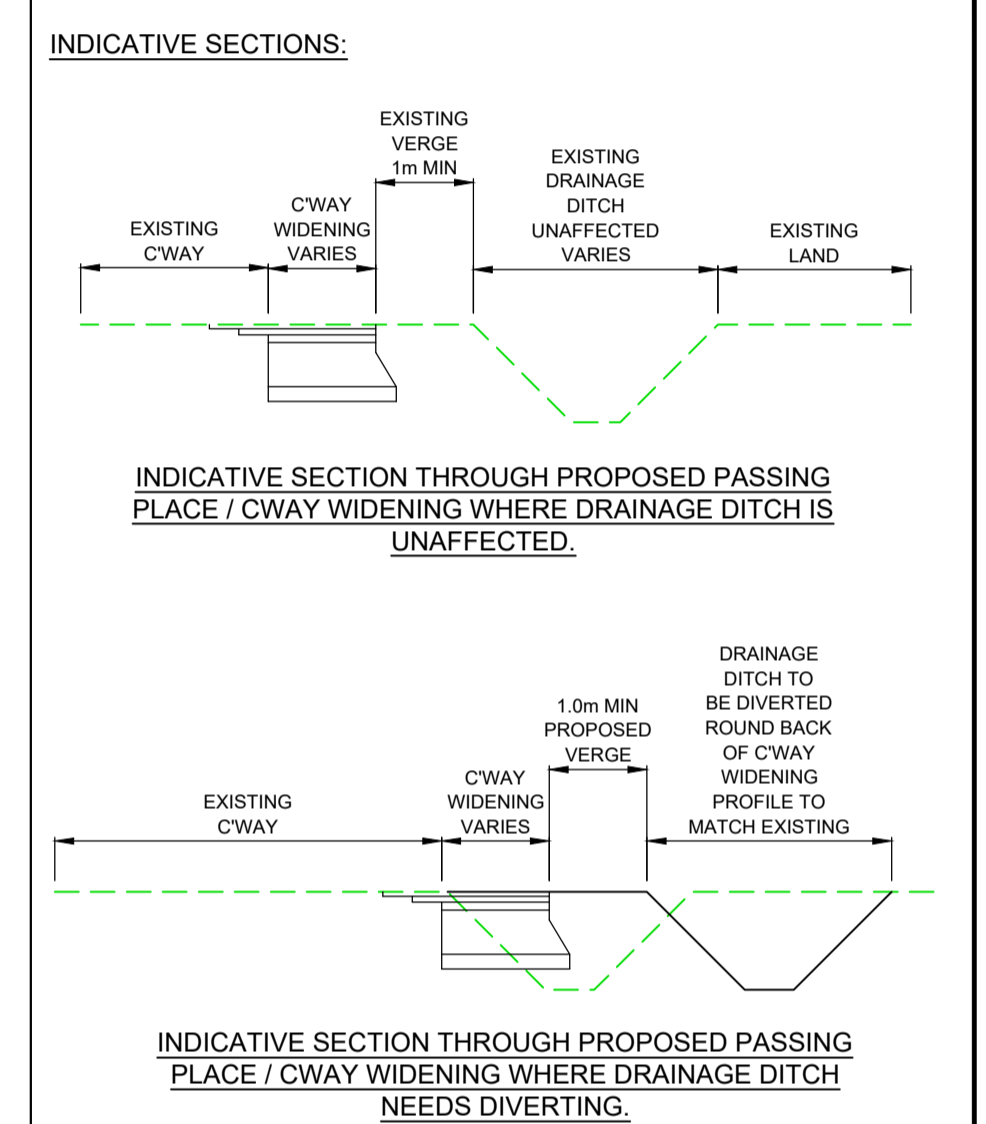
INDICATIVE SECTIONS:

EXISTING VERGE 1m MIN

EXISTING DRAINAGE DITCH UNAFFECTED VARIES

EXISTING C'WAY

C'WAY WIDENING VARIES

EXISTING LAND

INDICATIVE SECTION THROUGH PROPOSED PASSING PLACE / CWAY WIDENING WHERE DRAINAGE DITCH IS UNAFFECTED.

DRAINAGE DITCH TO BE DIVERTED ROUND BACK OF C'WAY WIDENING PROFILE TO MATCH EXISTING

1.0m MIN PROPOSED VERGE

C'WAY WIDENING VARIES

EXISTING C'WAY

INDICATIVE SECTION THROUGH PROPOSED PASSING PLACE / CWAY WIDENING WHERE DRAINAGE DITCH NEEDS DIVERTING.